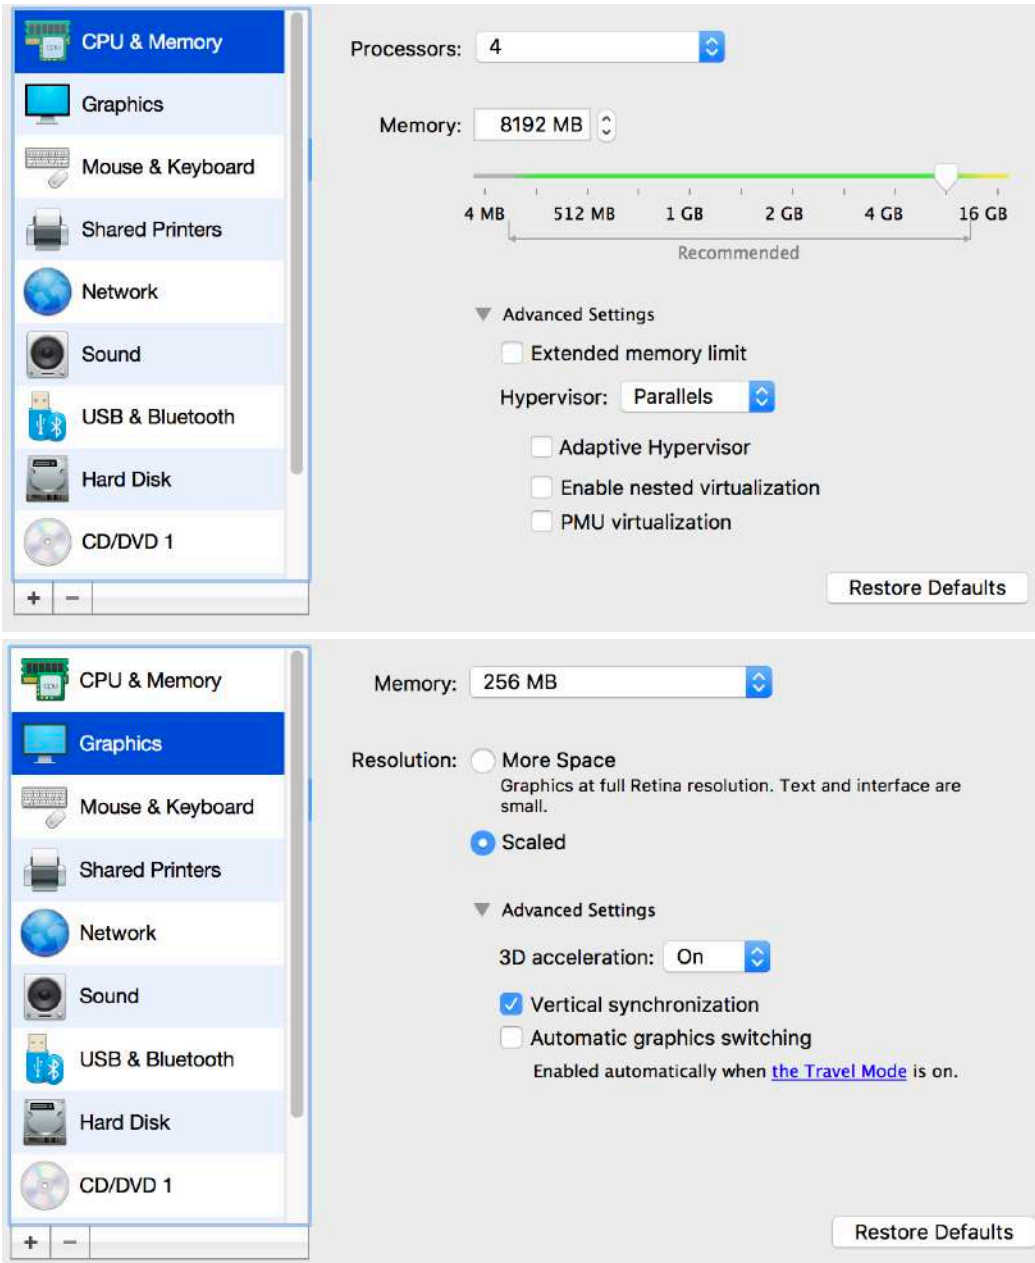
CPU & Memory
Graphics
Mouse & Keyboard
Shared Printers
Network
Sound
USB & Bluetooth
Hard Disk
CD/DVD 1
+ −

Processors: 4

Memory: 8192 MB

4 MB 512 MB 1 GB 2 GB 4 GB 16 GB
Recommended

Advanced Settings
Extended memory limit
Hypervisor: Parallels
Adaptive Hypervisor
Enable nested virtualization
PMU virtualization

Restore Defaults

CPU & Memory
Graphics
Mouse & Keyboard
Shared Printers
Network
Sound
USB & Bluetooth
Hard Disk
CD/DVD 1
+ −

Memory: 256 MB

Resolution: More Space
Graphics at full Retina resolution. Text and interface are small.
Scaled

Advanced Settings
3D acceleration: On
Vertical synchronization
Automatic graphics switching
Enabled automatically when the Travel Mode is on.

Restore Defaults